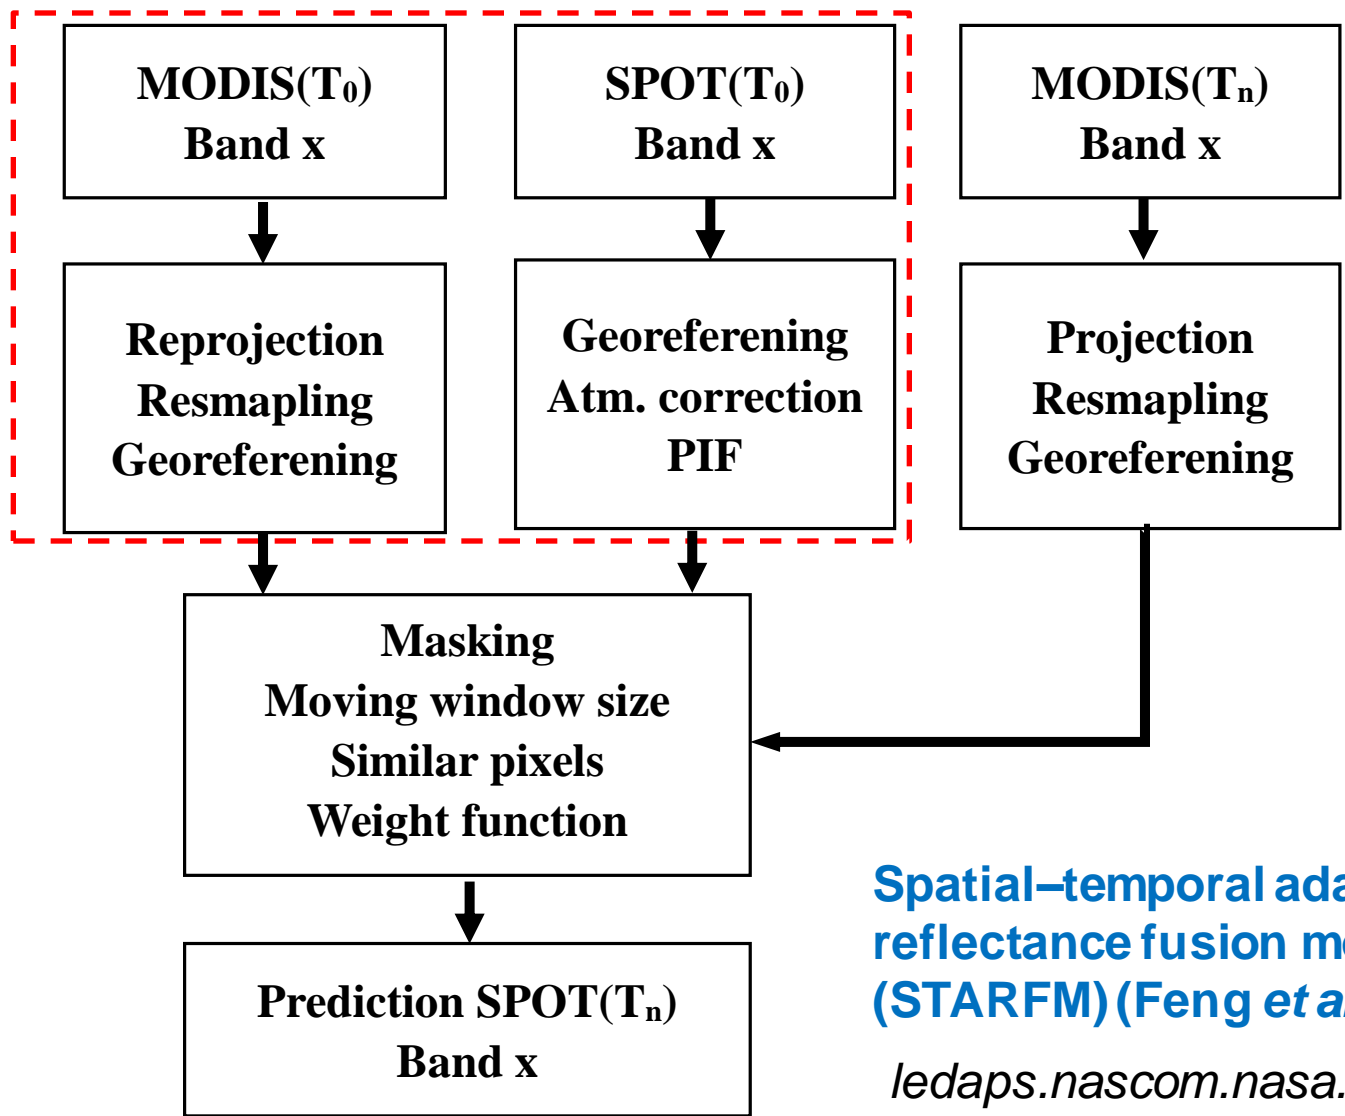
MODIS($T_0$)
Band x

SPOT($T_0$)
Band x

MODIS($T_n$)
Band x

Reprojection
Resmapling
Georeferening

Georeferening
Atm. correction
PIF

Projection
Resmapling
Georeferening

Masking
Moving window size
Similar pixels
Weight function

Prediction SPOT($T_n$)
Band x

Spatial–temporal ada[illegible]
reflectance fusion m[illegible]
(STARFM) (Feng et a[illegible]

ledaps.nascom.nasa.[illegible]